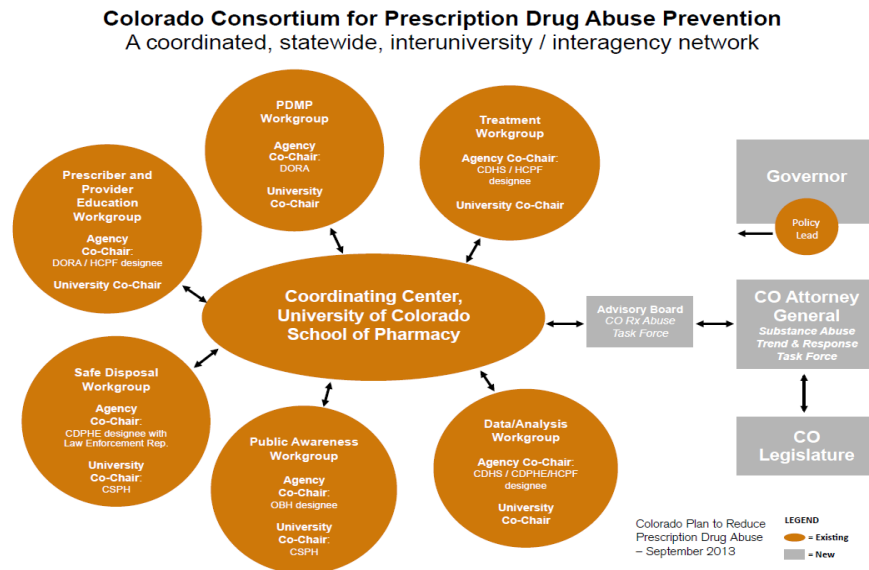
Colorado Consortium for Prescription Drug Abuse Prevention
A coordinated, statewide, interuniversity / interagency network

PDMP Workgroup
Agency Co-Chair: DORA
University Co-Chair

Treatment Workgroup
Agency Co-Chair: CDHS / HCPF designee
University Co-Chair

Prescriber and Provider Education Workgroup
Agency Co-Chair: DORA / HCPF designee
University Co-Chair

Governor
Policy Lead

Coordinating Center, University of Colorado School of Pharmacy

Advisory Board
CO Rx Abuse Task Force

CO Attorney General
Substance Abuse Trend & Response Task Force

Safe Disposal Workgroup
Agency Co-Chair: CDPHE designee with Law Enforcement Rep.
University Co-Chair: CSPH

Public Awareness Workgroup
Agency Co-Chair: OBH designee
University Co-Chair: CSPH

Data/Analysis Workgroup
Agency Co-Chair: CDHS / CDPHE/HCPF designee
University Co-Chair

CO Legislature

Colorado Plan to Reduce Prescription Drug Abuse – September 2013

LEGEND
= Existing
= New